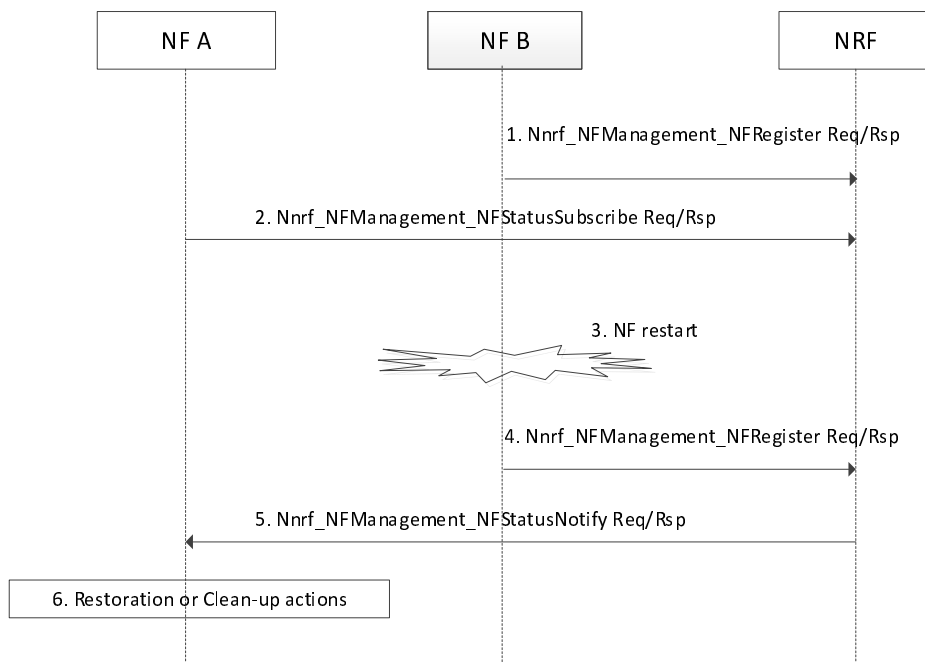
NF A

NF B

NRF

1. Nnrf_NFManagement_NFRegister Req/Rsp

2. Nnrf_NFManagement_NFStatusSubscribe Req/Rsp

3. NF restart

4. Nnrf_NFManagement_NFRegister Req/Rsp

5. Nnrf_NFManagement_NFStatusNotify Req/Rsp

6. Restoration or Clean-up actions